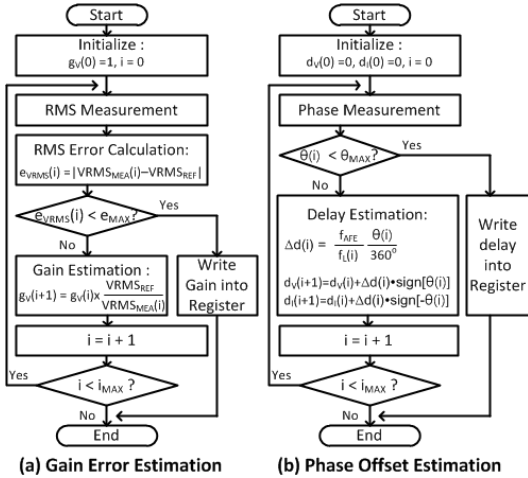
Start

Initialize :
$g_V(0) = 1, i = 0$

RMS Measurement

RMS Error Calculation:
$e_{VRMS}(i) = |VRMS_{MEA}(i) - VRMS_{REF}|$

$e_{VRMS}(i) < e_{MAX}$?

Yes

No

Gain Estimation :
$g_V(i+1) = g_V(i) \times \frac{VRMS_{REF}}{VRMS_{MEA}(i)}$

Write Gain into Register

$i = i + 1$

Yes

$i < i_{MAX}$ ?

No

End

(a) Gain Error Estimation

Start

Initialize :
$d_V(0) = 0, d_I(0) = 0, i = 0$

Phase Measurement

$\theta(i) < \theta_{MAX}$?

Yes

No

Delay Estimation:
$\Delta d(i) = \frac{f_{AFE}}{f_L(i)} \frac{\theta(i)}{360^o}$

$d_V(i+1) = d_V(i) + \Delta d(i) \cdot sign[\theta(i)]$
$d_I(i+1) = d_I(i) + \Delta d(i) \cdot sign[-\theta(i)]$

Write delay into Register

$i = i + 1$

Yes

$i < i_{MAX}$ ?

No

End

(b) Phase Offset Estimation